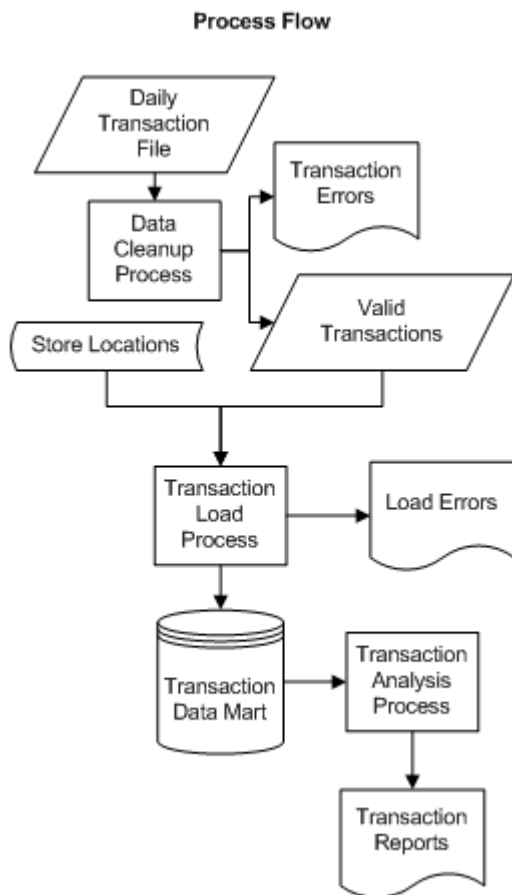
Process Flow

Daily Transaction File

Data Cleanup Process

Transaction Errors

Valid Transactions

Store Locations

Transaction Load Process

Load Errors

Transaction Data Mart

Transaction Analysis Process

Transaction Reports